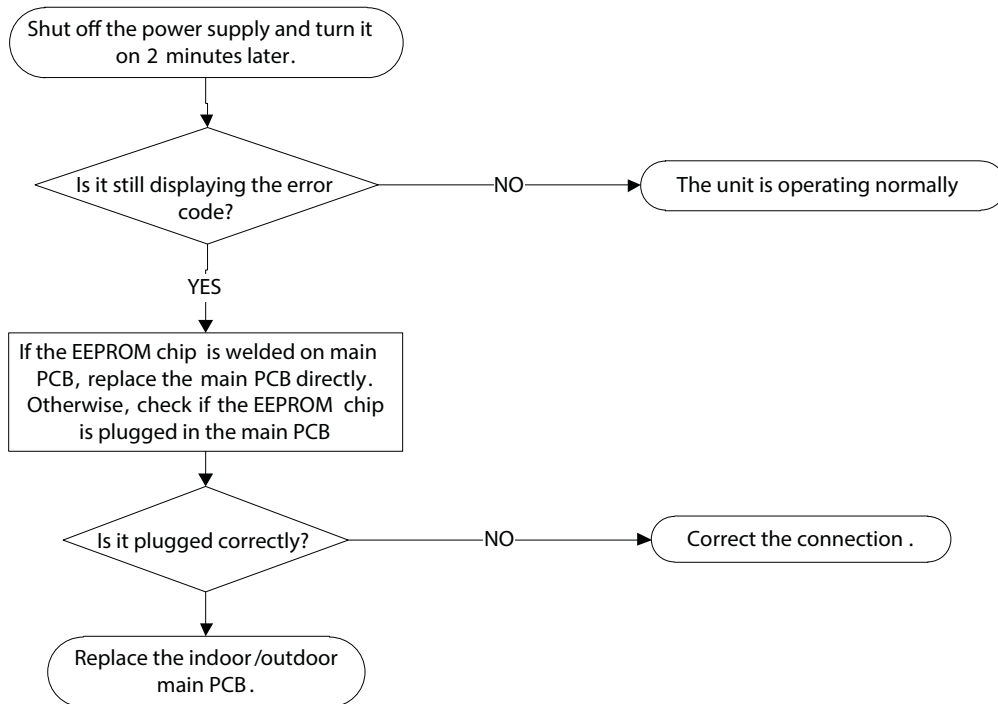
Shut off the power supply and turn it on 2 minutes later.

Is it still displaying the error code?

NO

The unit is operating normally

YES

If the EEPROM chip is welded on main PCB, replace the main PCB directly. Otherwise, check if the EEPROM chip is plugged in the main PCB

Is it plugged correctly?

NO

Correct the connection .

Replace the indoor/outdoor main PCB.